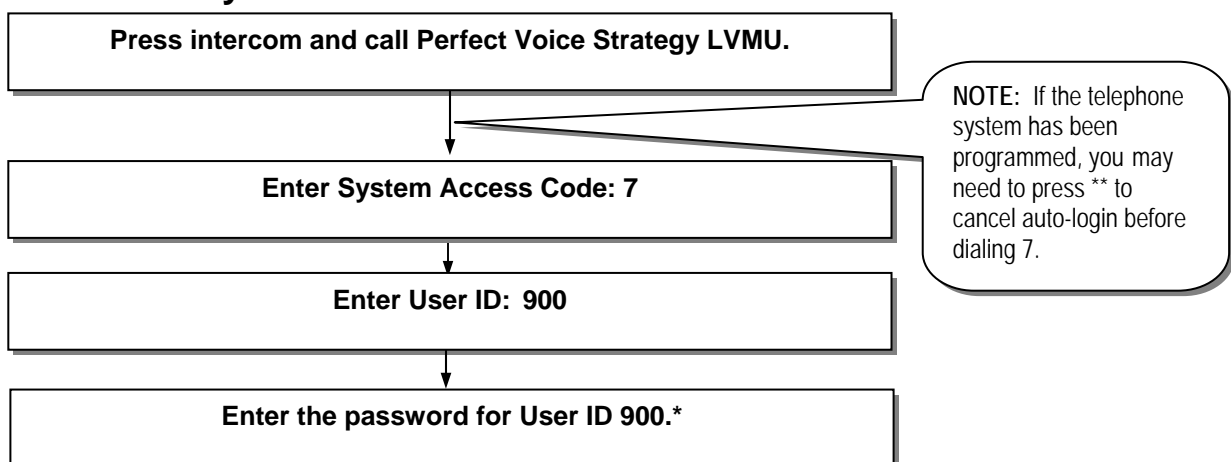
Press intercom and call Perfect Voice Strategy LVMU.

NOTE: If the telephone system has been programmed, you may need to press ** to cancel auto-login before dialing 7.

Enter System Access Code: 7

Enter User ID: 900

Enter the password for User ID 900.*